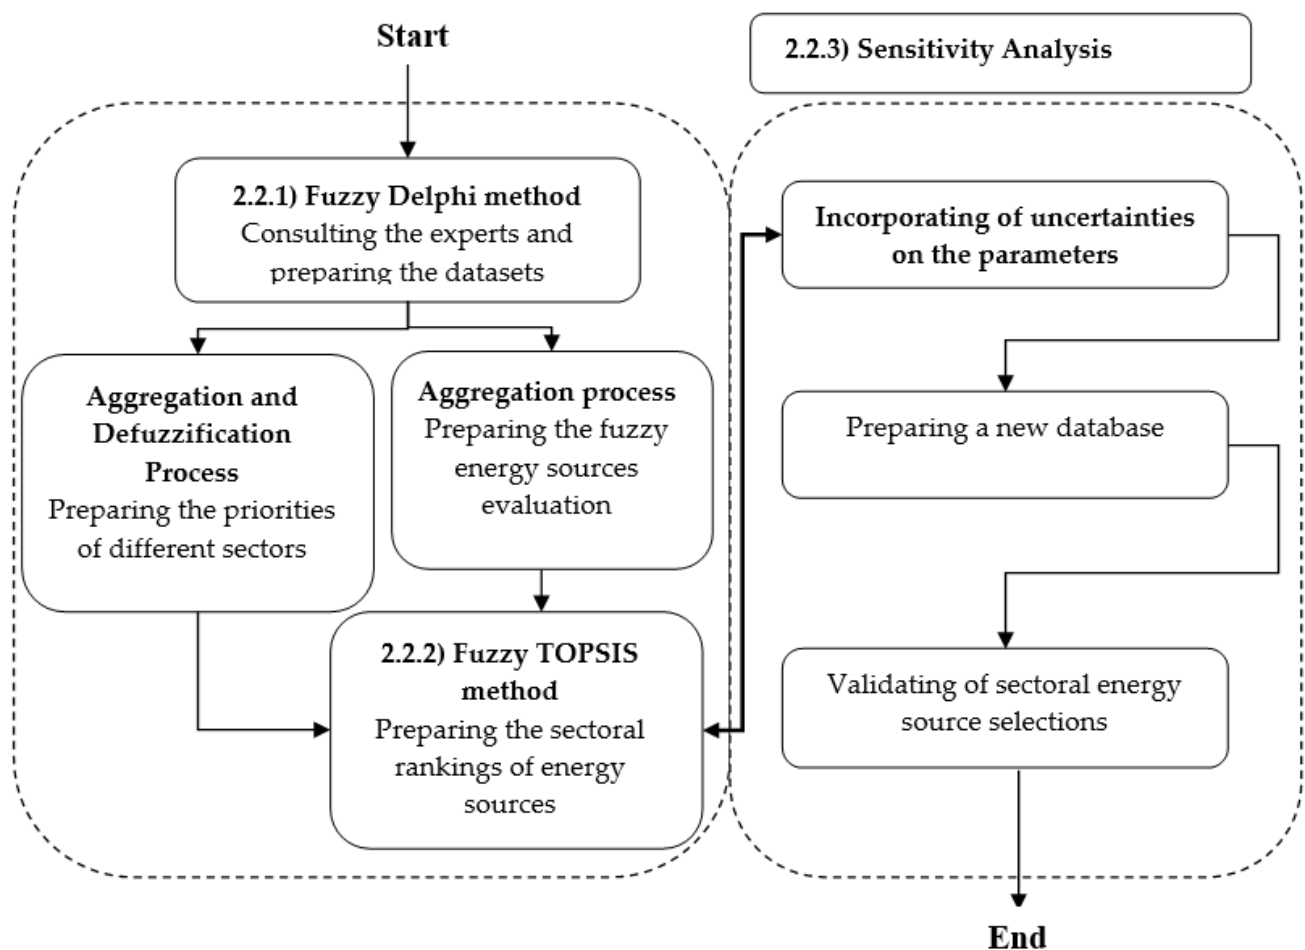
Start

2.2.3) Sensitivity Analysis

2.2.1) Fuzzy Delphi method
Consulting the experts and preparing the datasets

Aggregation and Defuzzification Process
Preparing the priorities of different sectors

Aggregation process
Preparing the fuzzy energy sources evaluation

2.2.2) Fuzzy TOPSIS method
Preparing the sectoral rankings of energy sources

Incorporating of uncertainties on the parameters

Preparing a new database

Validating of sectoral energy source selections

End